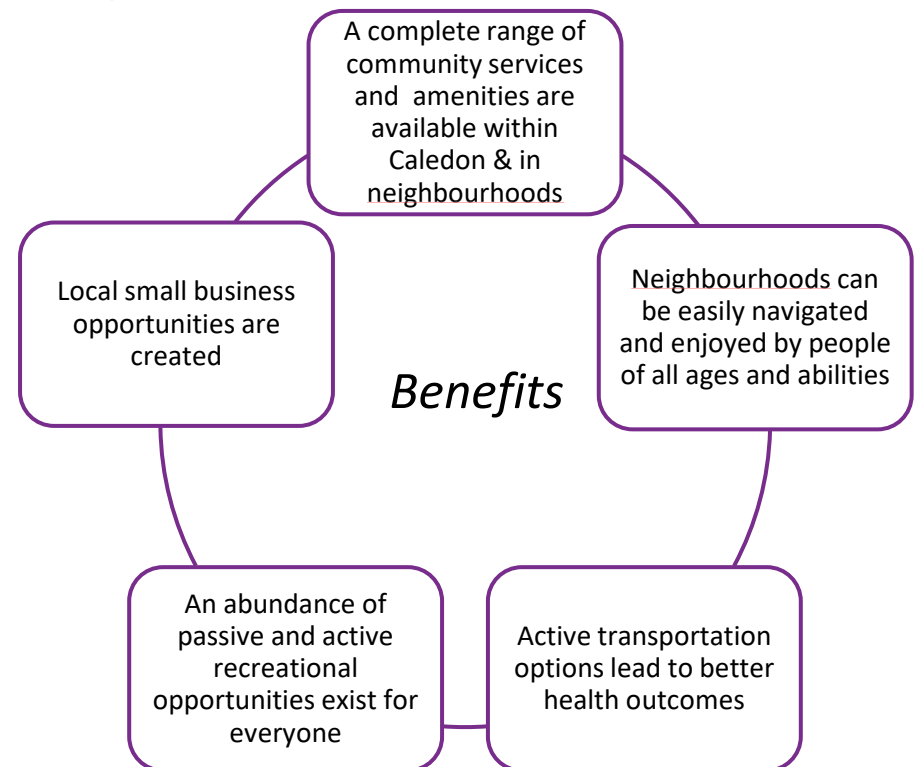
A complete range of community services and amenities are available within Caledon & in neighbourhoods

Neighbourhoods can be easily navigated and enjoyed by people of all ages and abilities

Active transportation options lead to better health outcomes

An abundance of passive and active recreational opportunities exist for everyone

Local small business opportunities are created

Benefits